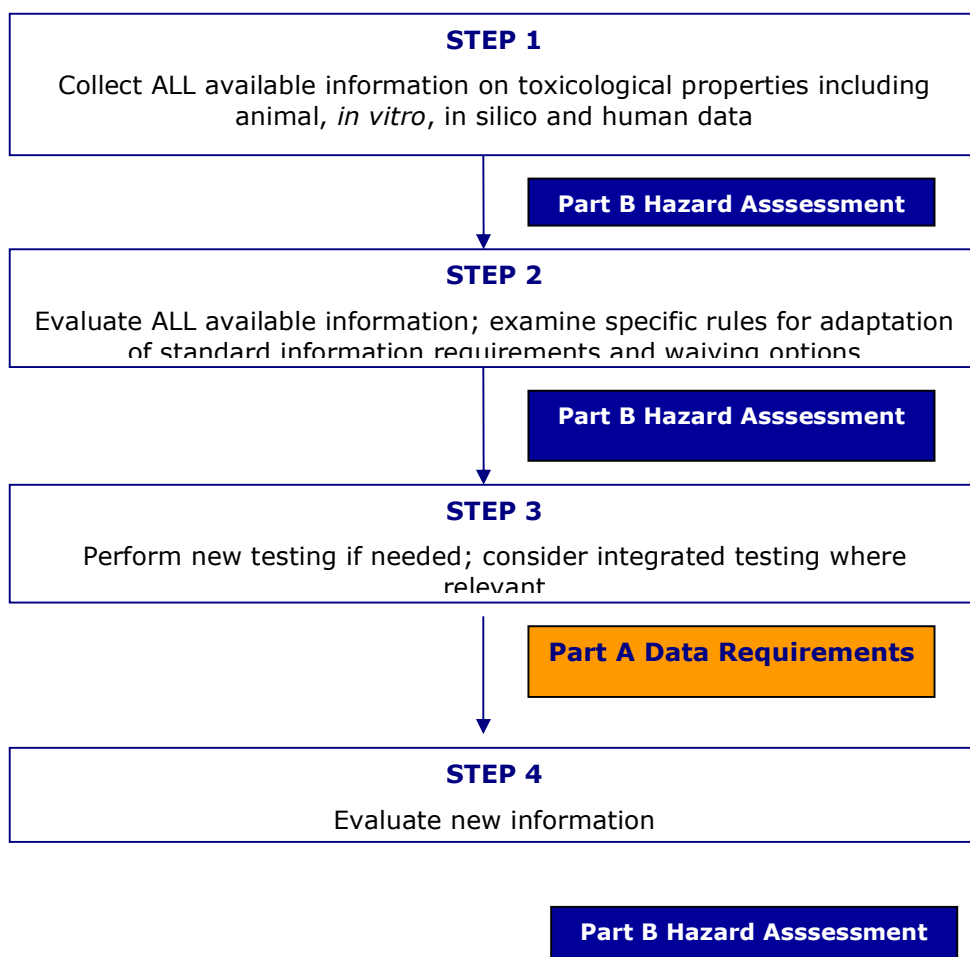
STEP 1

Collect ALL available information on toxicological properties including animal, *in vitro*, in silico and human data

Part B Hazard Asssessment

STEP 2

Evaluate ALL available information; examine specific rules for adaptation of standard information requirements and waiving options

Part B Hazard Asssessment

STEP 3

Perform new testing if needed; consider integrated testing where relevant

Part A Data Requirements

STEP 4

Evaluate new information

Part B Hazard Asssessment